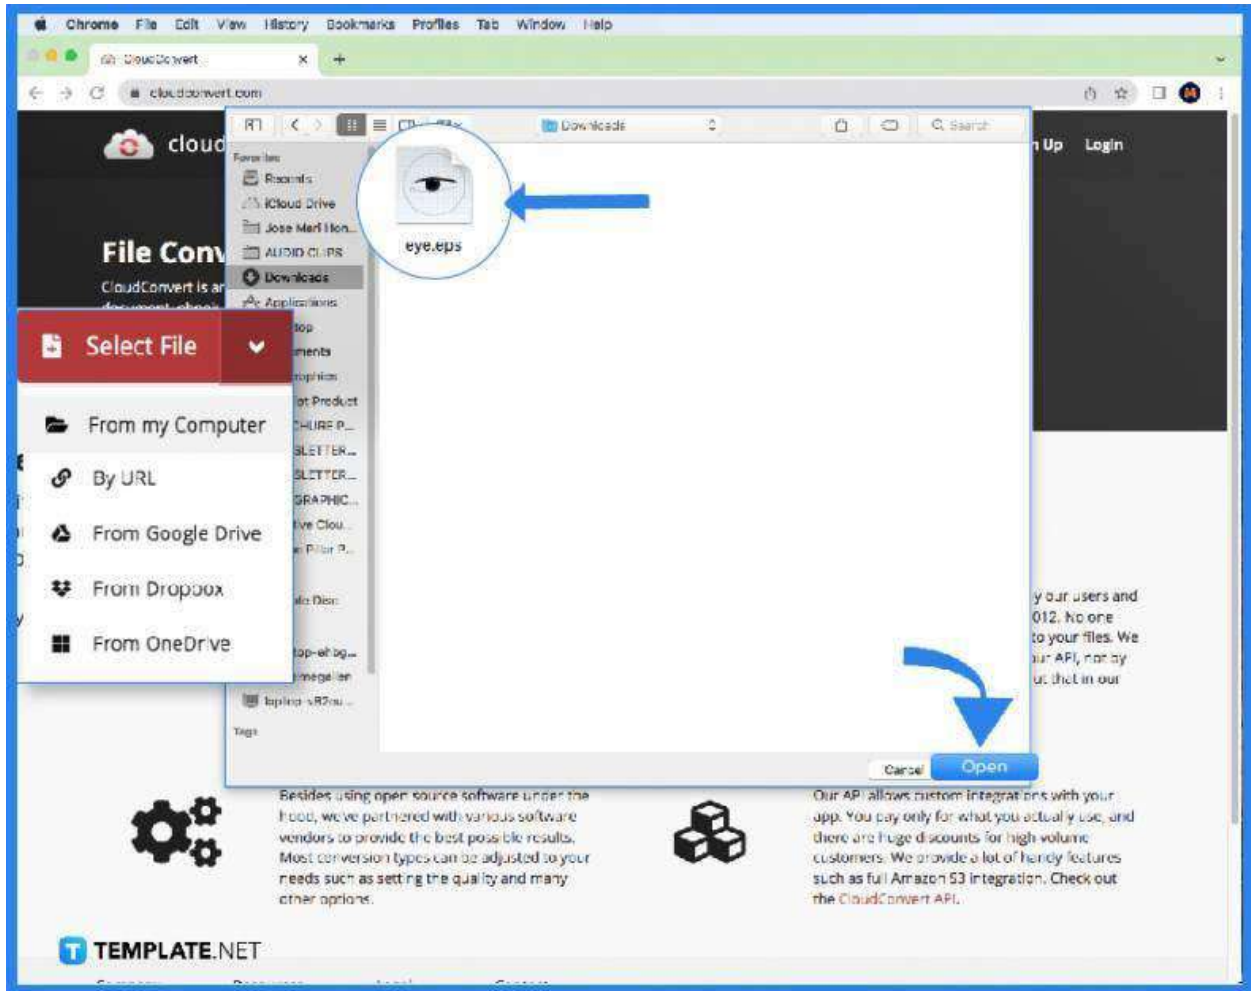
Chrome File Edit View History Bookmarks Profiles Tab Window Help

CloudConvert

cloudconvert.com

cloud

n Up Login

File Conv

CloudConvert is ar

Select File

From my Computer

By URL

From Google Drive

From Dropbox

From OneDrive

Downloads

Search

Favorites

Recents

iCloud Drive

Jose Mari Hon...

AUDIO CLIPS

Downloads

Applications

top

ments

raphics

ot Product

CHURE P...

SLETTER...

SLETTER...

GRAPHIC...

ive Clou...

Pillar P...

ale Disc

top-eh bg...

megaler

laptop-s82...

Tags

eye.eps

Cancel

Open

y our users and 012. No one to your files. We ur API, not by ut that in our

Besides using open source software under the hood, we've partnered with various software vendors to provide the best possible results. Most conversion types can be adjusted to your needs such as setting the quality and many other options.

Our API allows custom integrations with your app. You pay only for what you actually use, and there are huge discounts for high-volume customers. We provide a lot of handy features such as full Amazon S3 integration. Check out the CloudConvert API.

TEMPLATE.NET